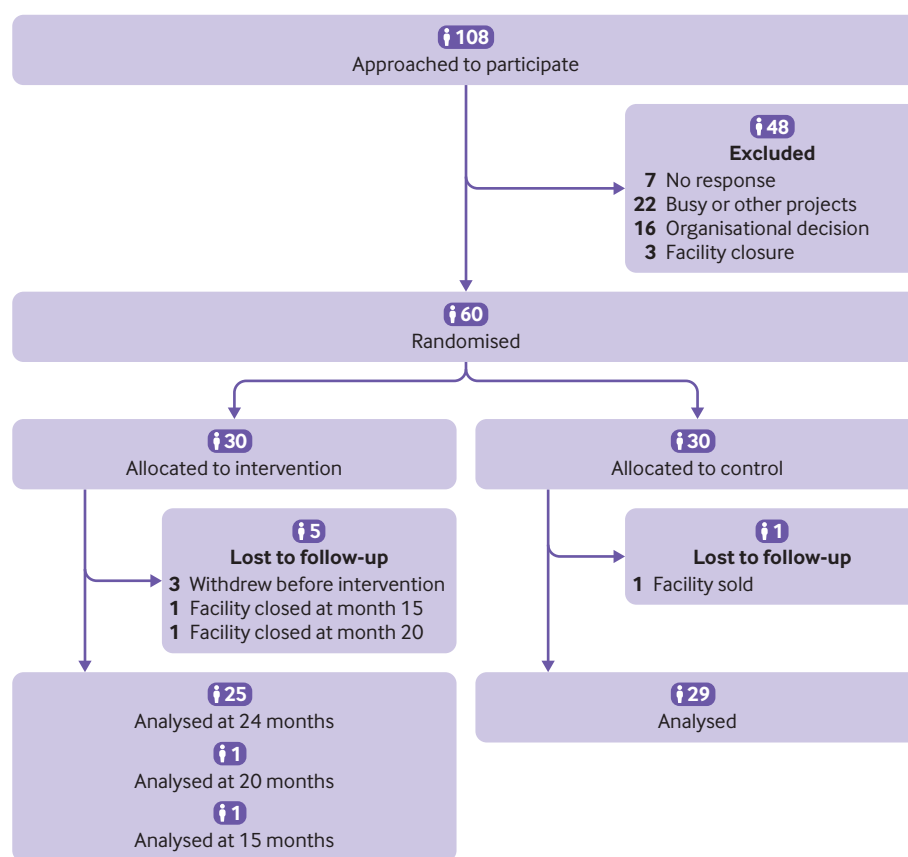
108
Approached to participate

48
Excluded
7 No response
22 Busy or other projects
16 Organisational decision
3 Facility closure

60
Randomised

30
Allocated to intervention

30
Allocated to control

5
Lost to follow-up
3 Withdrew before intervention
1 Facility closed at month 15
1 Facility closed at month 20

1
Lost to follow-up
1 Facility sold

25
Analysed at 24 months
1
Analysed at 20 months
1
Analysed at 15 months

29
Analysed